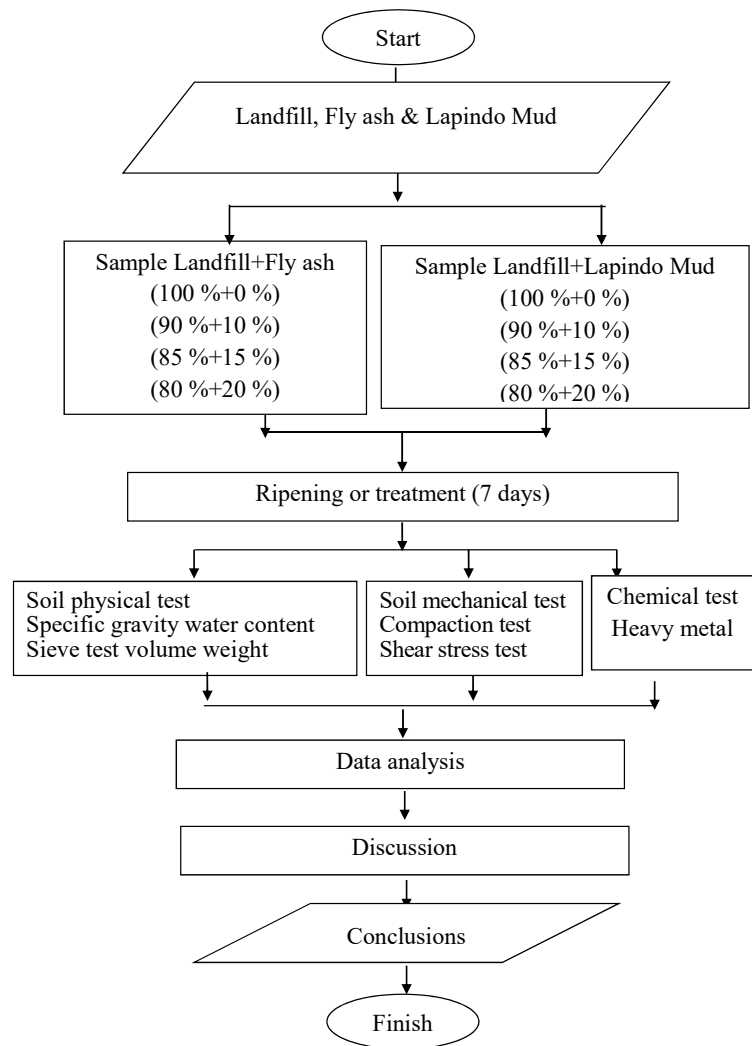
Start

Landfill, Fly ash & Lapindo Mud

Sample Landfill+Fly ash
(100 %+0 %)
(90 %+10 %)
(85 %+15 %)
(80 %+20 %)

Sample Landfill+Lapindo Mud
(100 %+0 %)
(90 %+10 %)
(85 %+15 %)
(80 %+20 %)

Ripening or treatment (7 days)

Soil physical test
Specific gravity water content
Sieve test volume weight

Soil mechanical test
Compaction test
Shear stress test

Chemical test
Heavy metal

Data analysis

Discussion

Conclusions

Finish